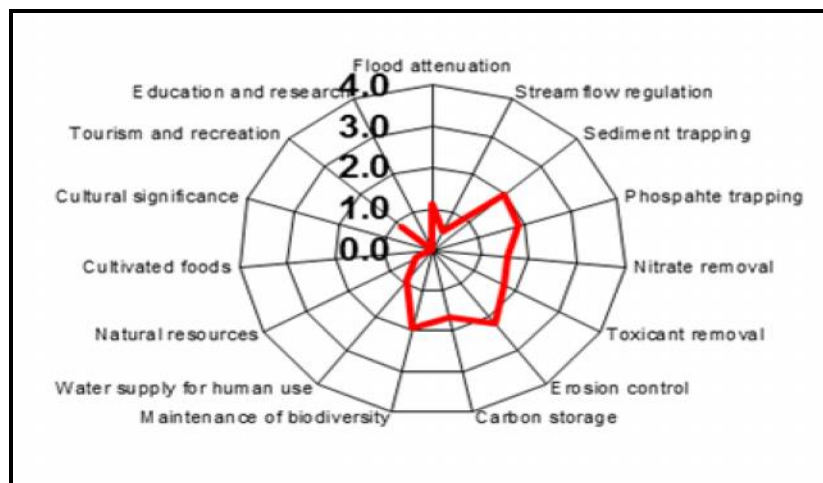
Flood attenuation
Stream flow regulation
Sediment trapping
Phospahte trapping
Nitrate removal
Toxicant removal
Erosion control
Carbon storage
Maintenance of biodiversity
Water supply for human use
Natural resources
Cultivated foods
Cultural significance
Tourism and recreation
Education and research
4.0
3.0
2.0
1.0
0.0